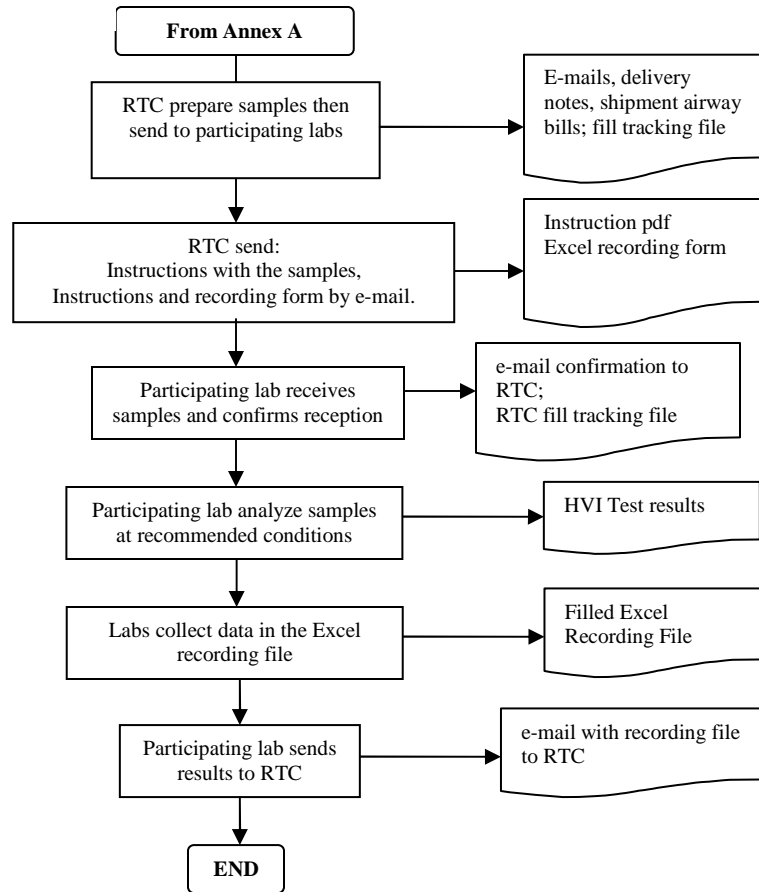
From Annex A

RTC prepare samples then send to participating labs

E-mails, delivery notes, shipment airway bills; fill tracking file

RTC send:
Instructions with the samples,
Instructions and recording form by e-mail.

Instruction pdf
Excel recording form

Participating lab receives samples and confirms reception

e-mail confirmation to RTC;
RTC fill tracking file

Participating lab analyze samples at recommended conditions

HVI Test results

Labs collect data in the Excel recording file

Filled Excel Recording File

Participating lab sends results to RTC

e-mail with recording file to RTC

END